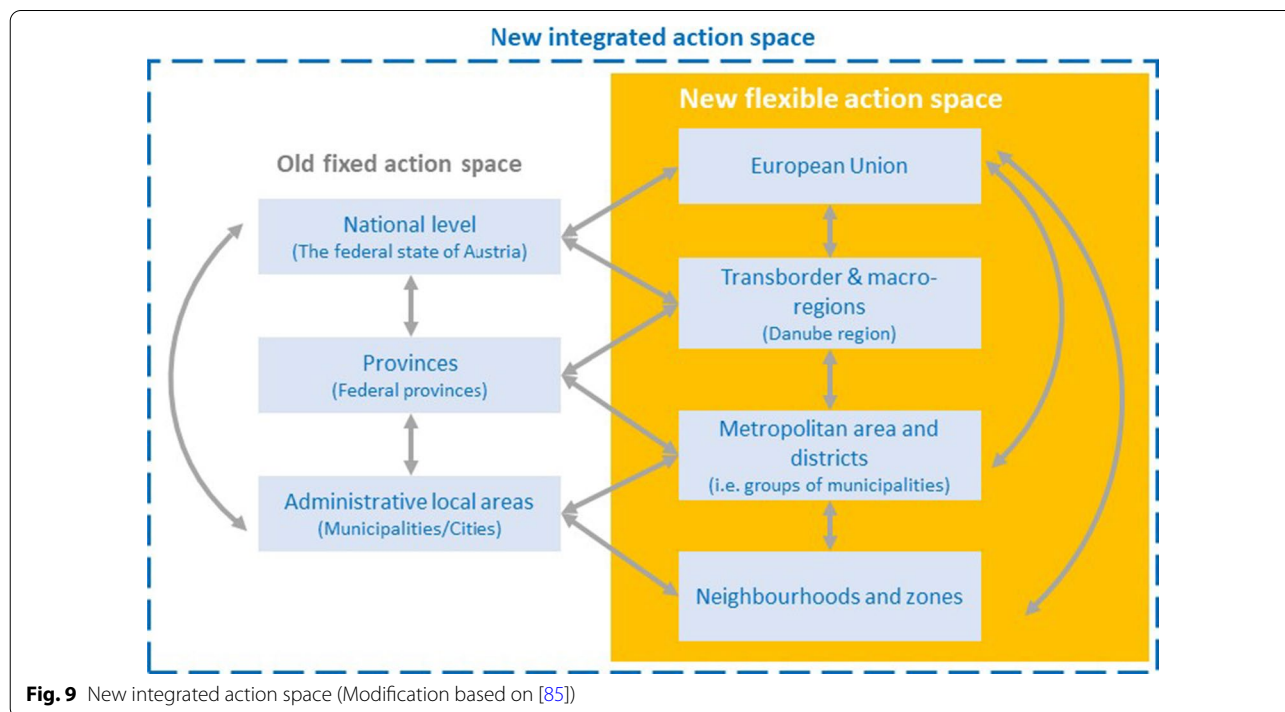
New integrated action space

Old fixed action space

National level
(The federal state of Austria)

Provinces
(Federal provinces)

Administrative local areas
(Municipalities/Cities)

New flexible action space

European Union

Transborder & macro-regions
(Danube region)

Metropolitan area and districts
(i.e. groups of municipalities)

Neighbourhoods and zones

**Fig. 9** New integrated action space (Modification based on [85])